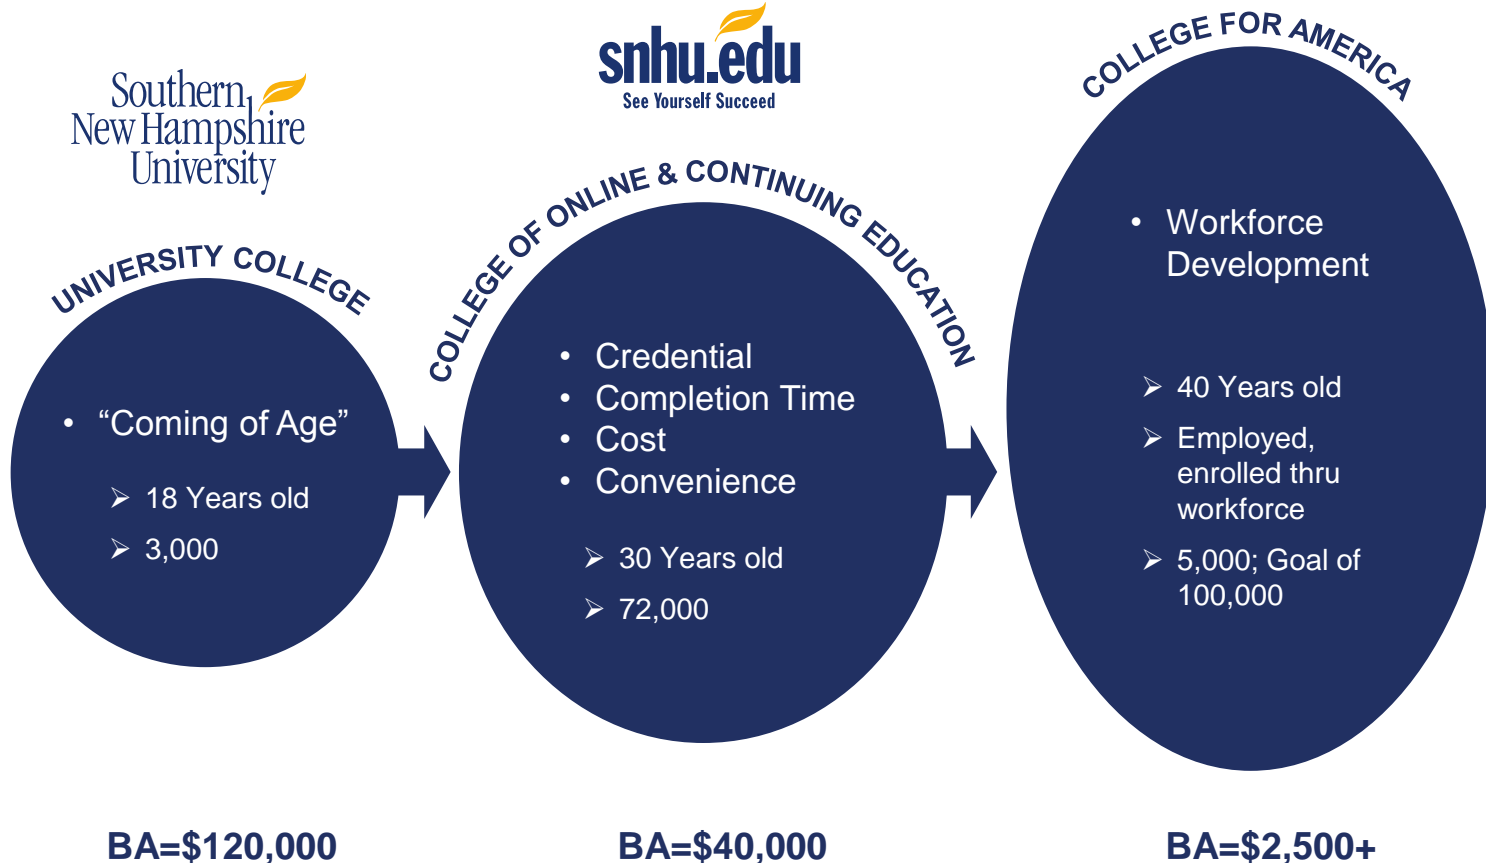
Southern New Hampshire University

snhu.edu
See Yourself Succeed

COLLEGE FOR AMERICA

UNIVERSITY COLLEGE

• “Coming of Age”

➢ 18 Years old

➢ 3,000

COLLEGE OF ONLINE & CONTINUING EDUCATION

• Credential
• Completion Time
• Cost
• Convenience

➢ 30 Years old

➢ 72,000

• Workforce Development

➢ 40 Years old

➢ Employed, enrolled thru workforce

➢ 5,000; Goal of 100,000

BA=$120,000

BA=$40,000

BA=$2,500+